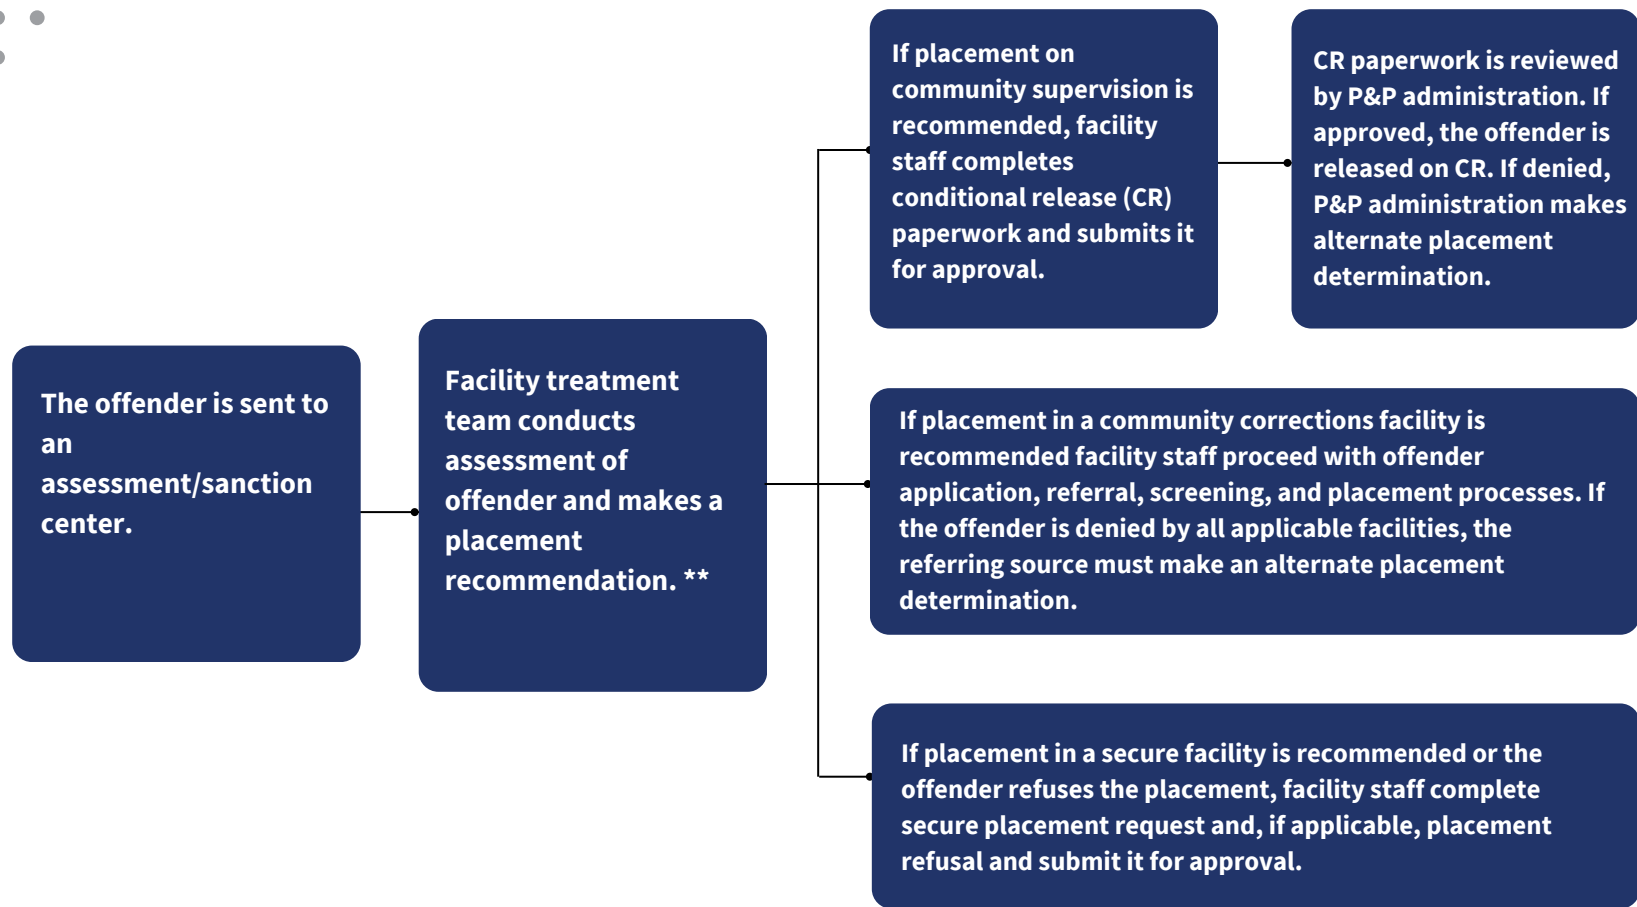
The offender is sent to an assessment/sanction center.

Facility treatment team conducts assessment of offender and makes a placement recommendation. **

If placement on community supervision is recommended, facility staff completes conditional release (CR) paperwork and submits it for approval.

CR paperwork is reviewed by P&P administration. If approved, the offender is released on CR. If denied, P&P administration makes alternate placement determination.

If placement in a community corrections facility is recommended facility staff proceed with offender application, referral, screening, and placement processes. If the offender is denied by all applicable facilities, the referring source must make an alternate placement determination.

If placement in a secure facility is recommended or the offender refuses the placement, facility staff complete secure placement request and, if applicable, placement refusal and submit it for approval.